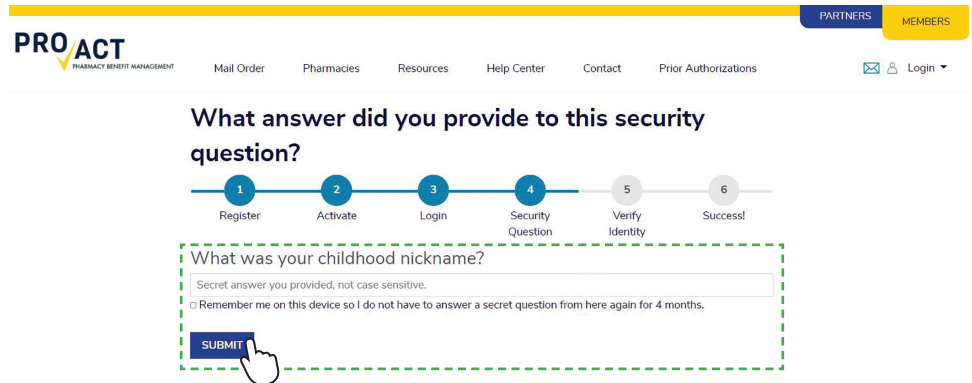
PARTNERS MEMBERS

PRO ACT
PHARMACY BENEFIT MANAGEMENT

Mail Order Pharmacies Resources Help Center Contact Prior Authorizations Login

What answer did you provide to this security question?

1 Register
2 Activate
3 Login
4 Security Question
5 Verify Identity
6 Success!

What was your childhood nickname?

Secret answer you provided, not case sensitive.

Remember me on this device so I do not have to answer a secret question from here again for 4 months.

SUBMIT